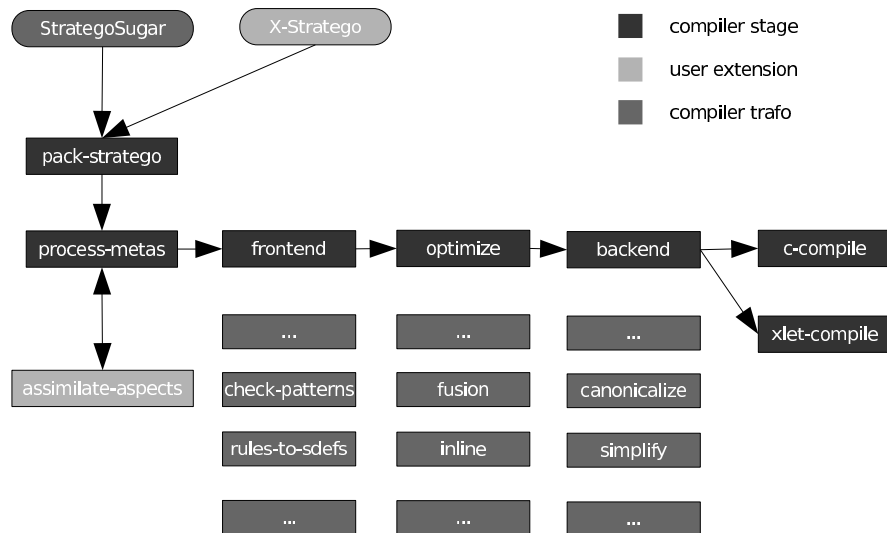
StrategoSugar

X-Stratego

compiler stage

user extension

compiler trafo

pack-stratego

process-metas

frontend

optimize

backend

c-compile

xlet-compile

assimilate-aspects

...

check-patterns

rules-to-sdefs

...

...

fusion

inline

...

...

canonicalize

simplify

...